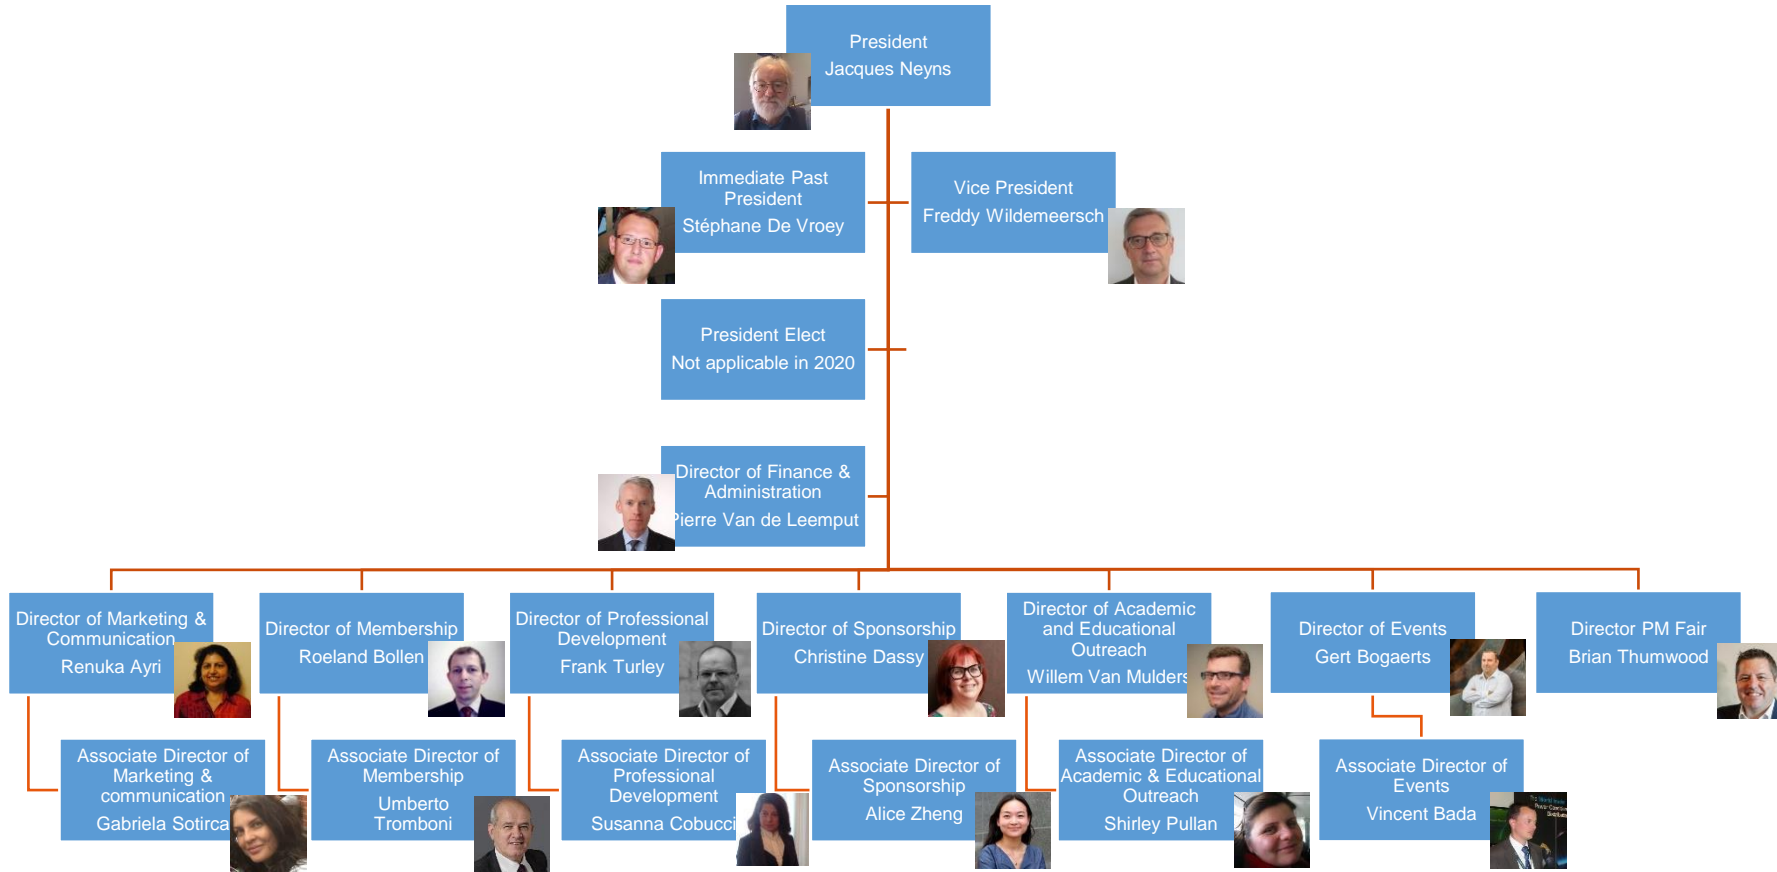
President
Jacques Neyns

Immediate Past President
Stéphane De Vroey

Vice President
Freddy Wildemeersch

President Elect
Not applicable in 2020

Director of Finance & Administration
Pierre Van de Leemput

Director of Marketing & Communication
Renuka Ayri

Director of Membership
Roeland Bollen

Director of Professional Development
Frank Turley

Director of Sponsorship
Christine Dassy

Director of Academic and Educational Outreach
Willem Van Mulders

Director of Events
Gert Bogaerts

Director PM Fair
Brian Thumwood

Associate Director of Marketing & communication
Gabriela Sotirca

Associate Director of Membership
Umberto Tromboni

Associate Director of Professional Development
Susanna Cobucci

Associate Director of Sponsorship
Alice Zheng

Associate Director of Academic & Educational Outreach
Shirley Pullan

Associate Director of Events
Vincent Bada